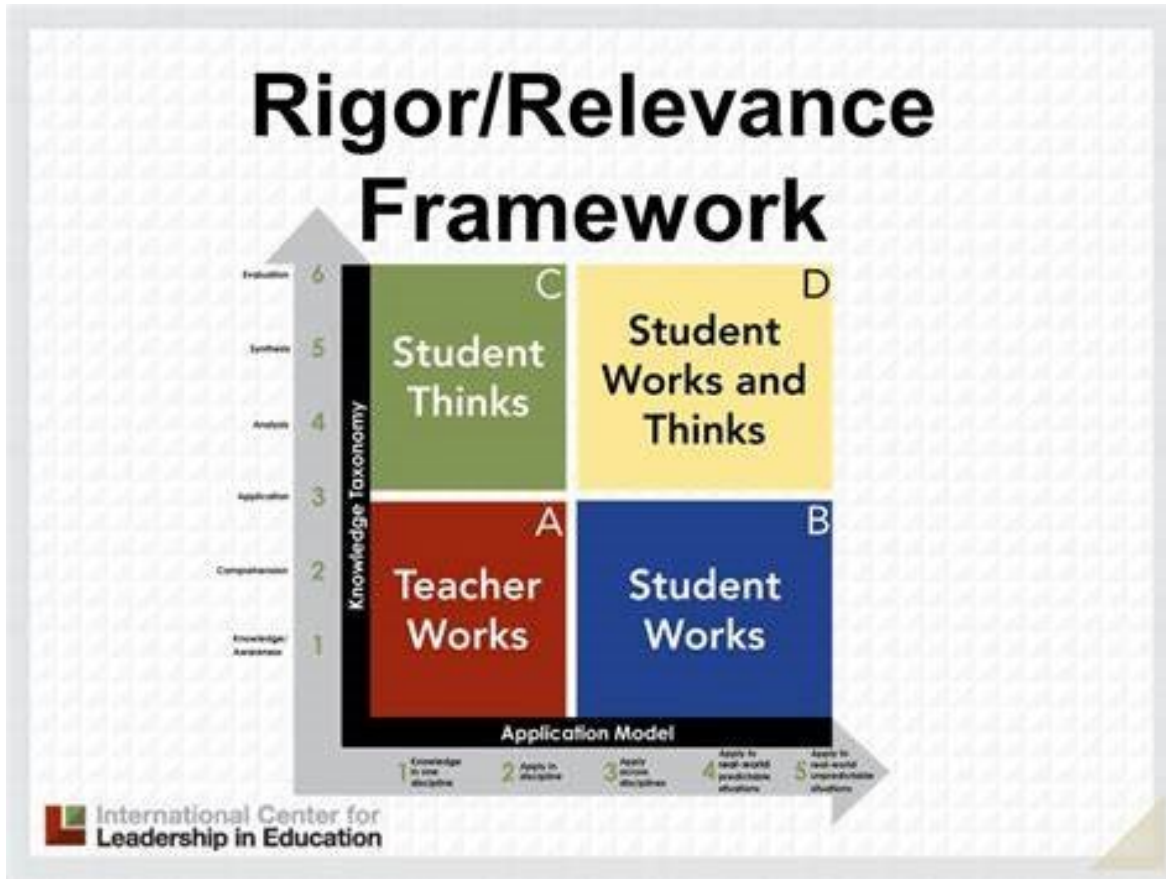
Rigor/Relevance Framework

Evaluation 6
Synthesis 5
Analysis 4
Application 3
Comprehension 2
Knowledge/Awareness 1

Knowledge Taxonomy

C
Student Thinks

D
Student Works and Thinks

A
Teacher Works

B
Student Works

Application Model

1 Knowledge in one discipline
2 Apply in discipline
3 Apply across disciplines
4 Apply to real-world predictable situations
5 Apply to real-world unpredictable situations

International Center for Leadership in Education